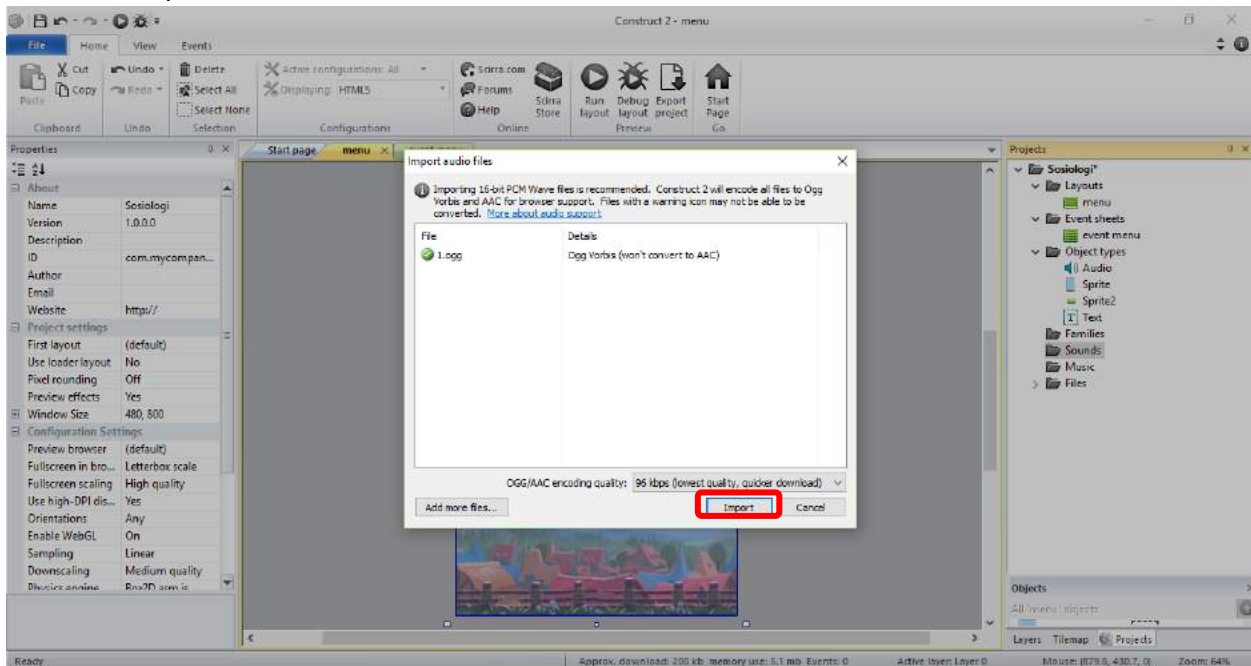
Construct 2 - menu

File Home View Events

Cut Copy Paste
Clipboard
Undo Redo
Undo
Delete Select All Select None
Selection
Active configurations: All
Displaying: HTML5
Configurations
Scirra.com Forums Help
Scirra Store
Online
Run layout Debug layout Export project
Preview
Start Page
Go

Properties
About
| Name | Sosiologi |
|---|---|
| Version | 1.0.0.0 |
| Description | |
| ID | com.mycompan... |
| Author | |
| Email | |
| Website | http:// |

Project settings
| First layout | (default) |
|---|---|
| Use loader layout | No |
| Pixel rounding | Off |
| Preview effects | Yes |
| Window Size | 480, 800 |

Configuration Settings
| Preview browser | (default) |
|---|---|
| Fullscreen in bro... | Letterbox scale |
| Fullscreen scaling | High quality |
| Use high-DPI dis... | Yes |
| Orientations | Any |
| Enable WebGL | On |
| Sampling | Linear |
| Downscaling | Medium quality |
| Physics engine | Box2D asm.js |

Start page menu

Import audio files
Importing 16-bit PCM Wave files is recommended. Construct 2 will encode all files to Ogg Vorbis and AAC for browser support. Files with a warning icon may not be able to be converted. More about audio support

| File | Details |
|---|---|
| 1.ogg | Ogg Vorbis (won't convert to AAC) |

OGG/AAC encoding quality: 96 kbps (lowest quality, quicker download)
Add more files... Import Cancel

Projects
Sosiologi*
Layouts
menu
Event sheets
event menu
Object types
Audio
Sprite
Sprite2
Text
Families
Sounds
Music
Files

Objects
All 'menu' objects

Layers Tilemap Projects

Ready
Approx. download: 200 kb memory use: 5.1 mb Events: 0
Active layer: Layer 0
Mouse: (879.0, 430.7, 0)
Zoom: 64%